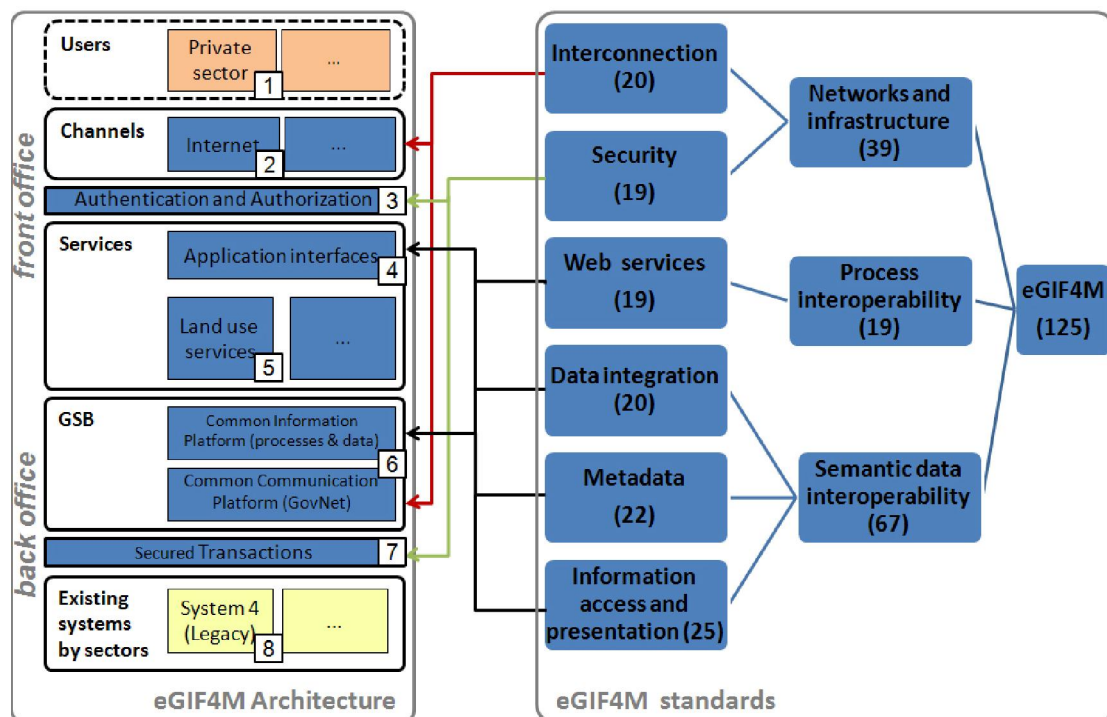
Users
Private sector
1
...

Channels
Internet
2
...

Authentication and Authorization
3

Services
Application interfaces
4
Land use services
5
...

GSB
Common Information Platform (processes & data)
6
Common Communication Platform (GovNet)

Secured Transactions
7

Existing systems by sectors
System 4 (Legacy)
8
...

front office
back office

eGIF4M Architecture

Interconnection (20)
Security (19)
Networks and infrastructure (39)
Web services (19)
Process interoperability (19)
eGIF4M (125)
Data integration (20)
Metadata (22)
Semantic data interoperability (67)
Information access and presentation (25)

eGIF4M standards